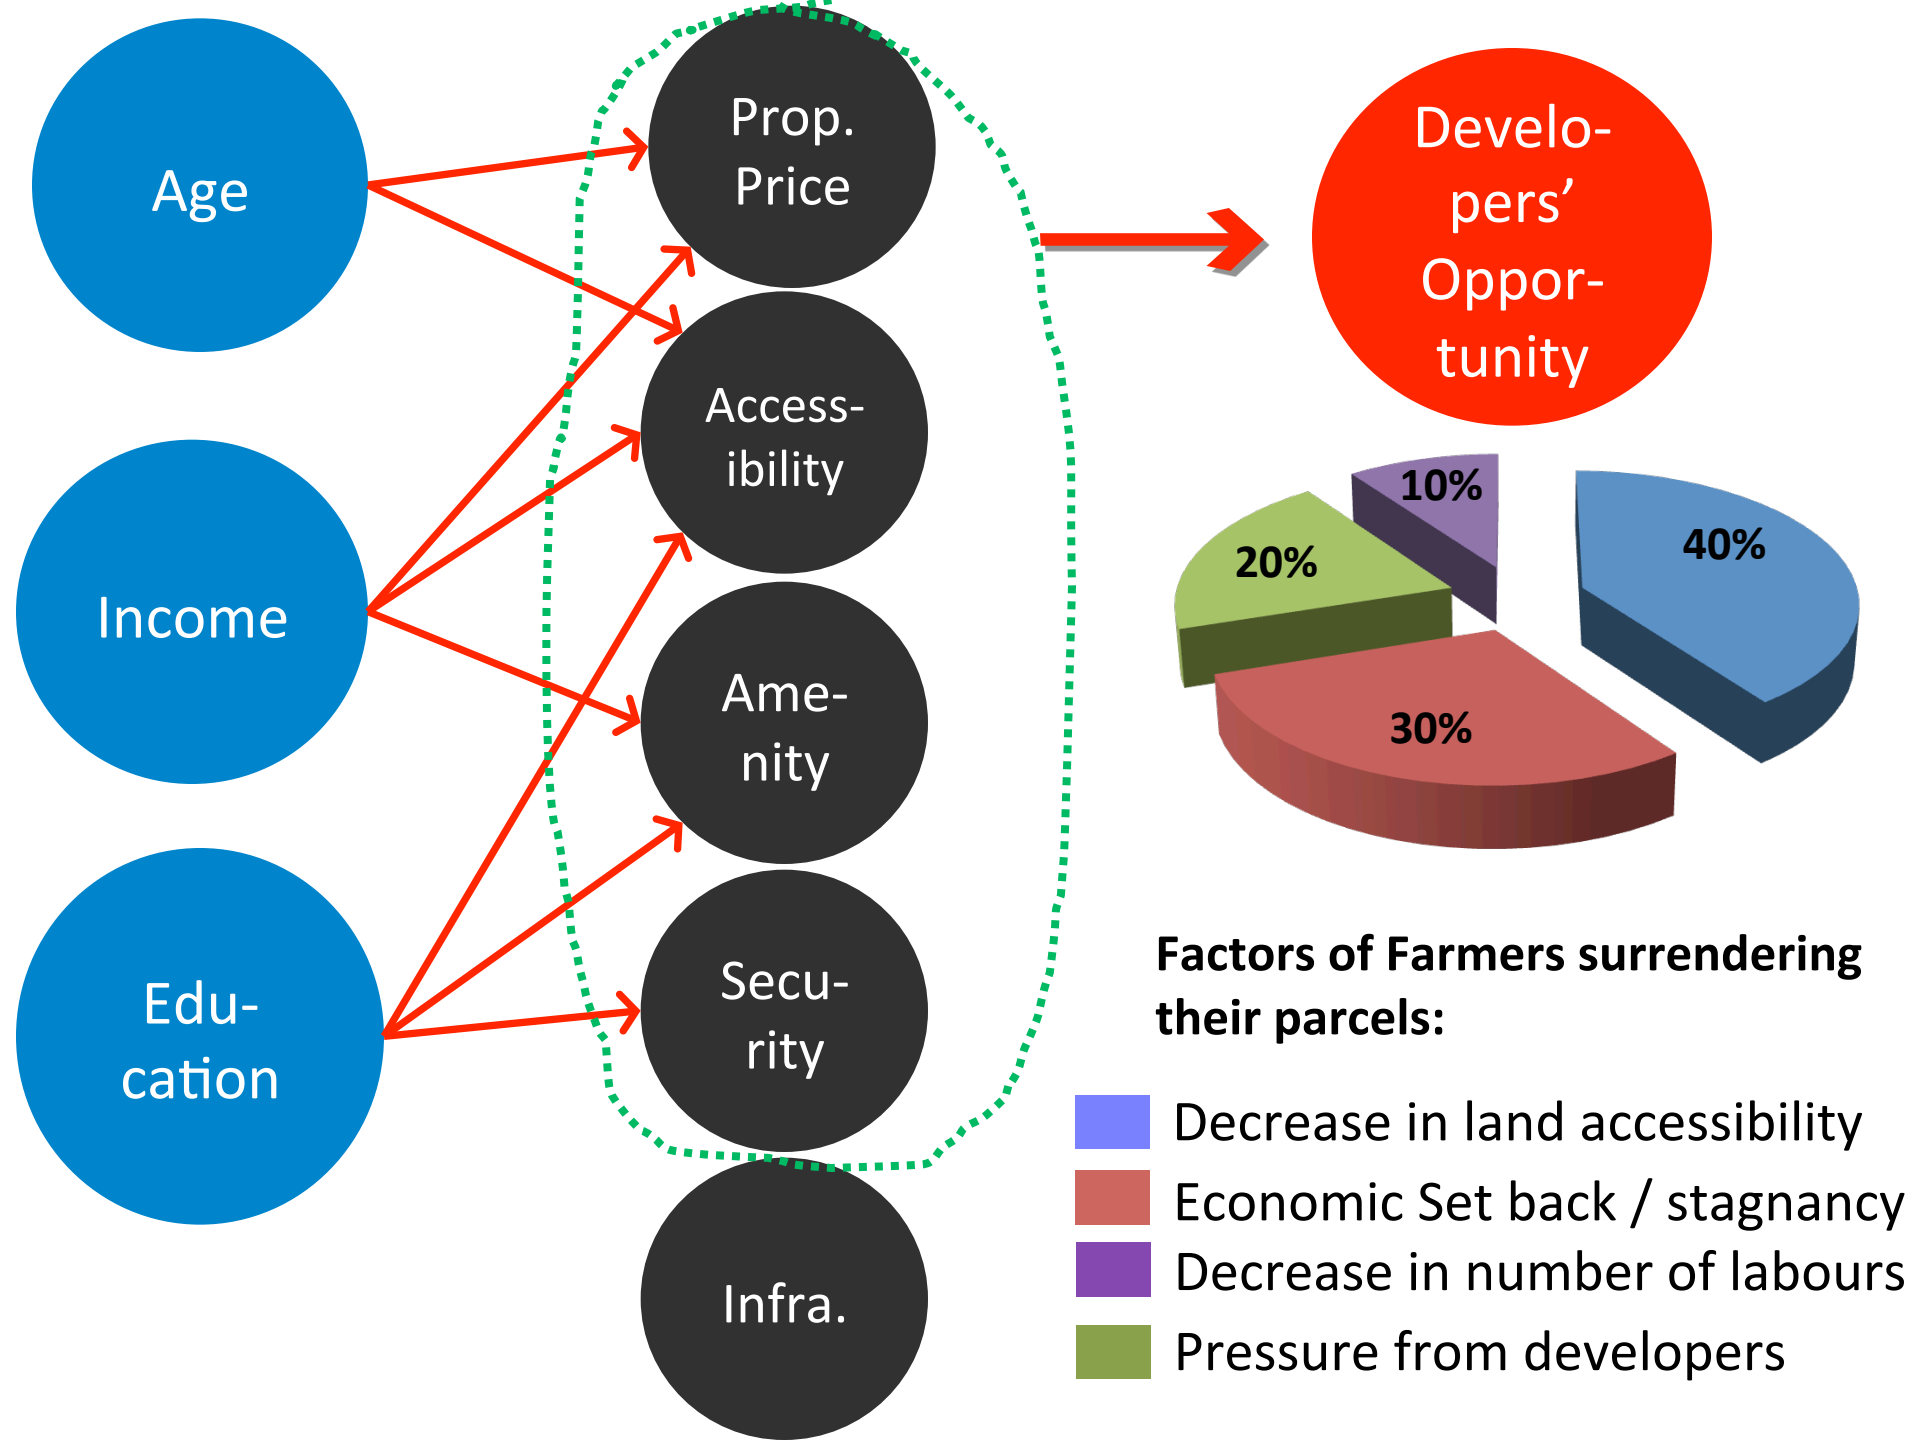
Age

Income

Edu-cation

Prop. Price

Access-ibility

Ame-nity

Secu-rity

Infra.

Develo-pers' Oppor-tunity

10%

20%

40%

30%

Factors of Farmers surrendering their parcels:

Decrease in land accessibility
Economic Set back / stagnancy
Decrease in number of labours
Pressure from developers